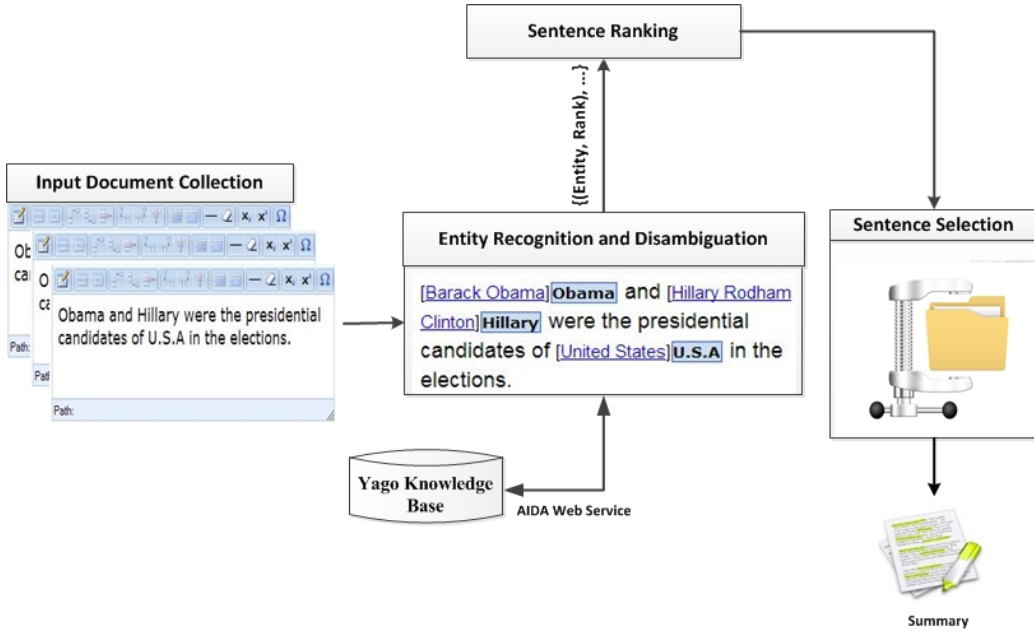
Sentence Ranking

{(Entity, Rank), ...}

Input Document Collection

$x_{\scriptscriptstyle 2}$ $x^{2}$ Ω

Ob

ca

O

ca

Obama and Hillary were the presidential candidates of U.S.A in the elections.

Path:

Path:

Path:

Entity Recognition and Disambiguation

[Barack Obama]Obama and [Hillary Rodham Clinton]Hillary were the presidential candidates of [United States]U.S.A in the elections.

Sentence Selection

Yago Knowledge Base

AIDA Web Service

Summary